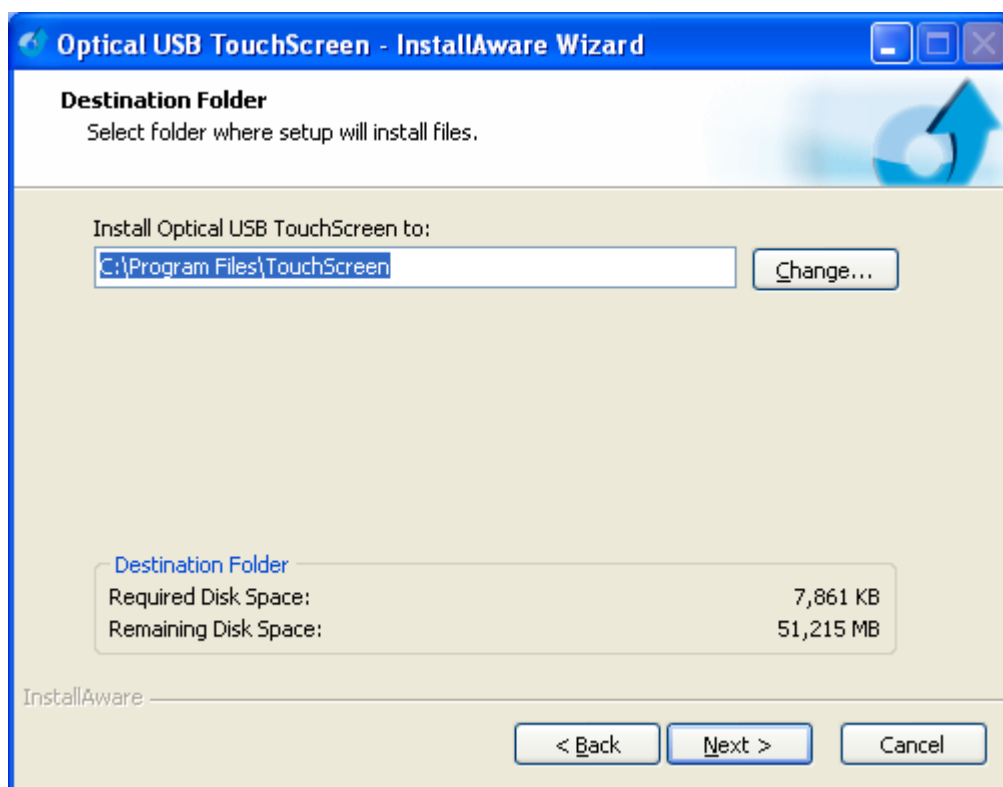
Optical USB TouchScreen - InstallAware Wizard

Destination Folder
Select folder where setup will install files.

Install Optical USB TouchScreen to:
C:\Program Files\TouchScreen
Change...

Destination Folder
Required Disk Space: 7,861 KB
Remaining Disk Space: 51,215 MB

InstallAware
< Back
Next >
Cancel